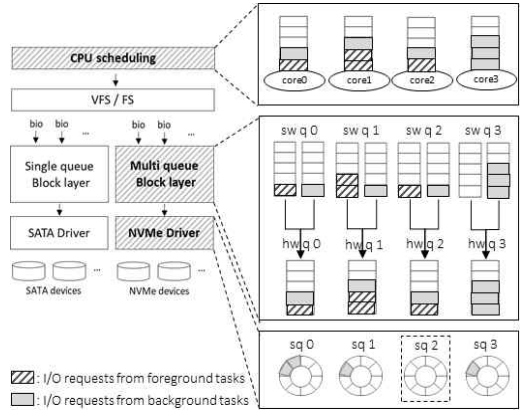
CPU scheduling

core0

core1

core2

core3

VFS / FS

bio bio ...

bio bio ...

Single queue Block layer

Multi queue Block layer

SATA Driver

NVMe Driver

SATA devices

NVMe devices

sw q 0

sw q 1

sw q 2

sw q 3

hw q 0

hw q 1

hw q 2

hw q 3

sq 0

sq 1

sq 2

sq 3

: I/O requests from foreground tasks

: I/O requests from background tasks